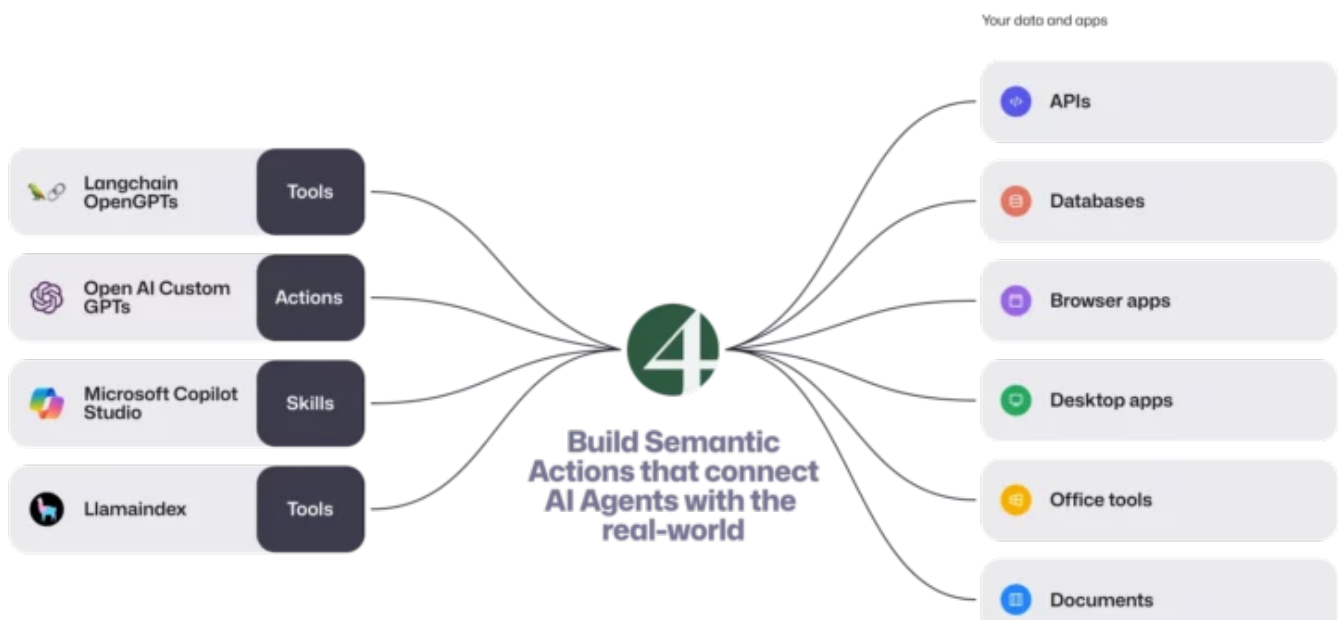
Langchain OpenGPTs
Tools

Open AI Custom GPTs
Actions

Microsoft Copilot Studio
Skills

Llamaindex
Tools

4

Build Semantic Actions that connect AI Agents with the real-world

Your data and apps

APIs

Databases

Browser apps

Desktop apps

Office tools

Documents